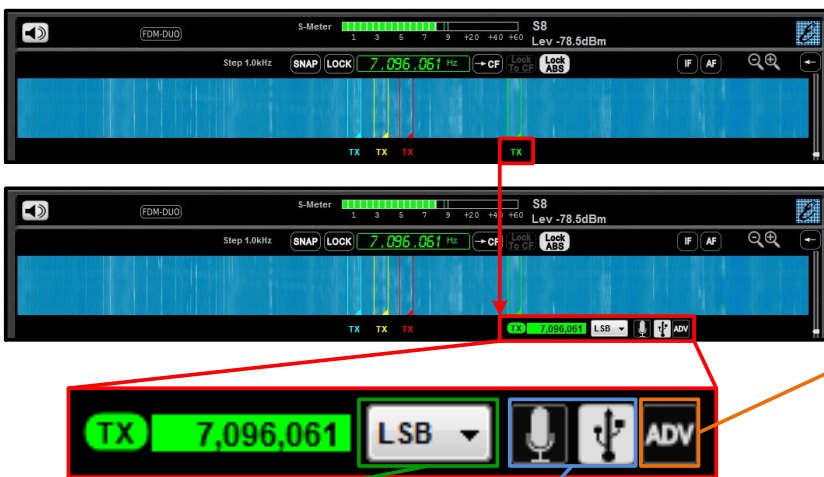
FDM-DUO
S-Meter
1 3 5 7 9 +20 +40 +60
S8
Lev -78.5dBm
Step 1.0kHz
SNAP
LOCK
7,096,061 Hz
→CF
Lock To CF
Lock ABS
IF
AF
TX TX TX
TX

FDM-DUO
S-Meter
1 3 5 7 9 +20 +40 +60
S8
Lev -78.5dBm
Step 1.0kHz
SNAP
LOCK
7,096,061 Hz
→CF
Lock To CF
Lock ABS
IF
AF
TX TX TX
TX 7,096,061 LSB ADV

TX 7,096,061 LSB ADV